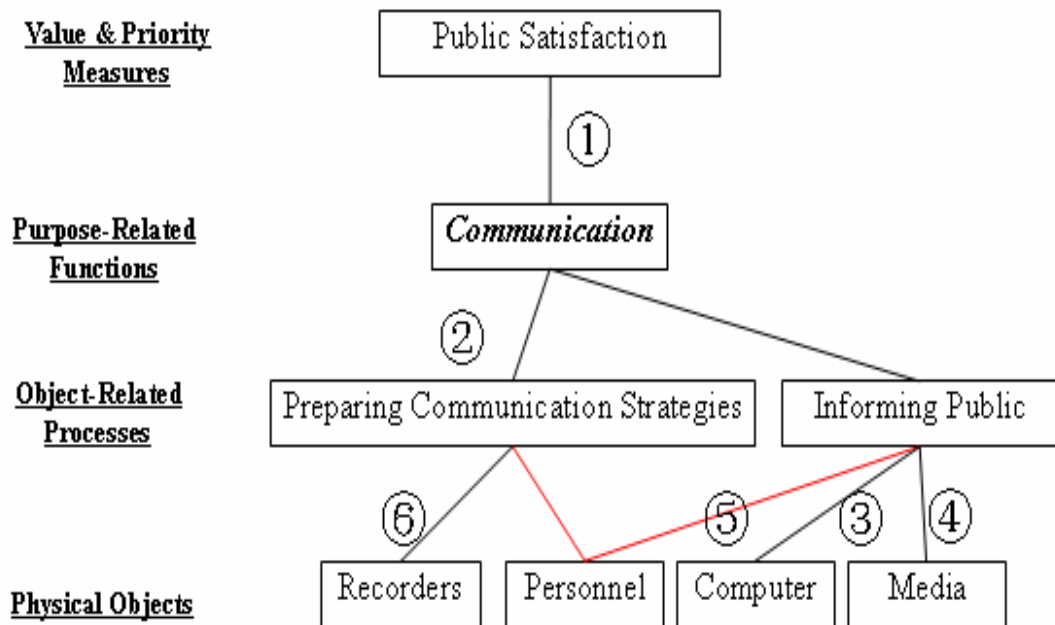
Value & Priority Measures

Public Satisfaction

①

Purpose-Related Functions

*Communication*

②

Object-Related Processes

Preparing Communication Strategies

Informing Public

⑥

⑤

③

④

Physical Objects

Recorders

Personnel

Computer

Media